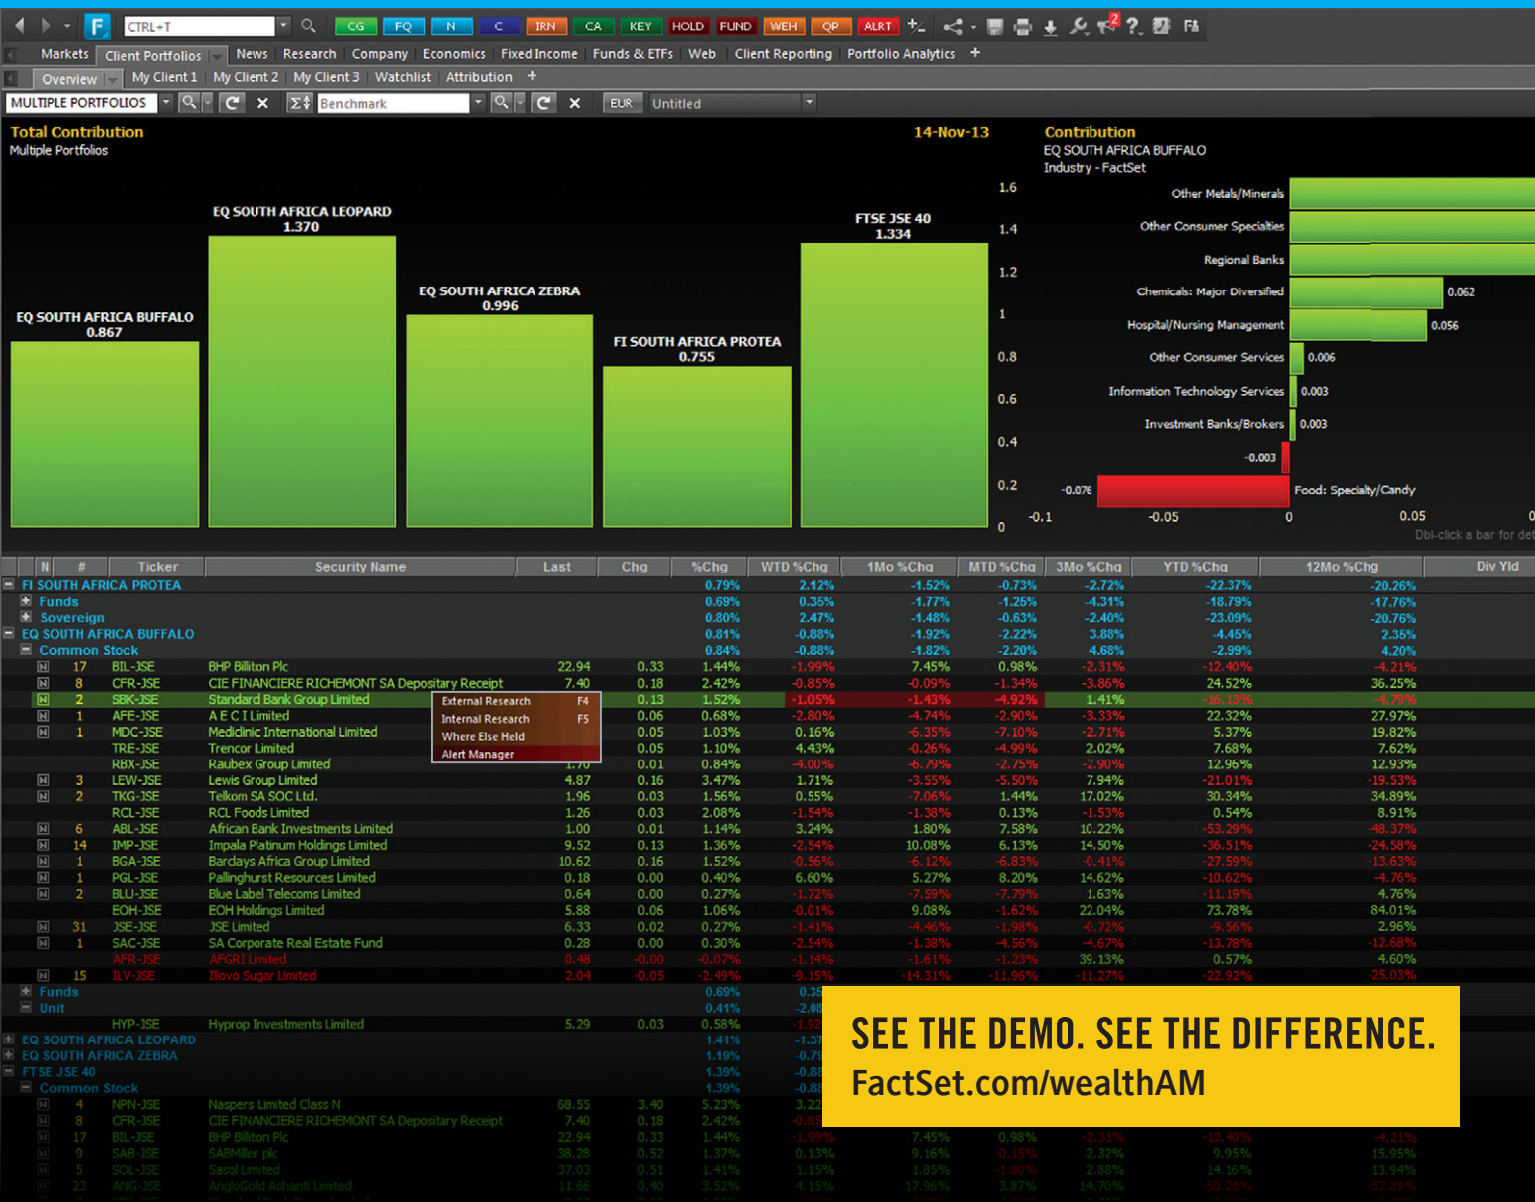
F CTRL+T CG FQ N C IRN CA KEY HOLD FUND WEH QP ALRT

Markets Client Portfolios News Research Company Economics Fixed Income Funds & ETFs Web Client Reporting Portfolio Analytics +

Overview My Client 1 My Client 2 My Client 3 Watchlist Attribution +

MULTIPLE PORTFOLIOS Benchmark EUR Untitled

Total Contribution
Multiple Portfolios

14-Nov-13

EQ SOUTH AFRICA BUFFALO 0.867
EQ SOUTH AFRICA LEOPARD 1.370
EQ SOUTH AFRICA ZEBRA 0.996
FI SOUTH AFRICA PROTEA 0.755
FTSE JSE 40 1.334

1.6 1.4 1.2 1 0.8 0.6 0.4 0.2 0

Contribution
EQ SOUTH AFRICA BUFFALO
Industry - FactSet

Other Metals/Minerals
Other Consumer Specialties
Regional Banks
Chemicals: Major Diversified 0.062
Hospital/Nursing Management 0.056
Other Consumer Services 0.006
Information Technology Services 0.003
Investment Banks/Brokers 0.003
-0.003
-0.076 Food: Specialty/Candy

-0.1 -0.05 0 0.05
Dbl-click a bar for det

| N | # | Ticker | Security Name | Last | Chg | %Chg | WTD %Chg | 1Mo %Chg | MTD %Chg | 3Mo %Chg | YTD %Chg | 12Mo %Chg | Div Yld |
|---|---|---|---|---|---|---|---|---|---|---|---|---|---|
| | | | FI SOUTH AFRICA PROTEA | | | 0.79% | 2.12% | -1.52% | -0.73% | -2.72% | -22.37% | -20.26% | |
| | | | Funds | | | 0.69% | 0.35% | -1.77% | -1.25% | -4.31% | -18.79% | -17.76% | |
| | | | Sovereign | | | 0.80% | 2.47% | -1.48% | -0.63% | -2.40% | -23.09% | -20.76% | |
| | | | EQ SOUTH AFRICA BUFFALO | | | 0.81% | -0.88% | -1.92% | -2.22% | 3.88% | -4.45% | 2.35% | |
| | | | Common Stock | | | 0.84% | -0.88% | -1.82% | -2.20% | 4.68% | -2.99% | 4.20% | |
| N | 17 | BIL-JSE | BHP Billiton Plc | 22.94 | 0.33 | 1.44% | -1.99% | 7.45% | 0.98% | -2.31% | -12.40% | -4.21% | |
| N | 8 | CFR-JSE | CIE FINANCIERE RICHEMONT SA Depositary Receipt | 7.40 | 0.18 | 2.42% | -0.85% | -0.09% | -1.34% | -3.86% | 24.52% | 36.25% | |
| N | 2 | SBK-JSE | Standard Bank Group Limited | | 0.13 | 1.52% | -1.05% | -1.43% | -4.92% | 1.41% | -16.13% | -4.79% | |
| N | 1 | AFE-JSE | A E C I Limited | | 0.06 | 0.68% | -2.80% | -4.74% | -2.90% | -3.33% | 22.32% | 27.97% | |
| N | 1 | MDC-JSE | Mediclinic International Limited | | 0.05 | 1.03% | 0.16% | -6.35% | -7.10% | -2.71% | 5.37% | 19.82% | |
| | | TRE-JSE | Trencor Limited | | 0.05 | 1.10% | 4.43% | -0.26% | -4.99% | 2.02% | 7.68% | 7.62% | |
| | | RBX-JSE | Raubex Group Limited | 1.70 | 0.01 | 0.84% | -4.00% | -6.79% | -2.75% | -2.90% | 12.96% | 12.93% | |
| N | 3 | LEW-JSE | Lewis Group Limited | 4.87 | 0.16 | 3.47% | 1.71% | -3.55% | -5.50% | 7.94% | -21.01% | -19.53% | |
| N | 2 | TKG-JSE | Telkom SA SOC Ltd. | 1.96 | 0.03 | 1.56% | 0.55% | -7.06% | 1.44% | 17.02% | 30.34% | 34.89% | |
| | | RCL-JSE | RCL Foods Limited | 1.26 | 0.03 | 2.08% | -1.54% | -1.38% | 0.13% | -1.53% | 0.54% | 8.91% | |
| N | 6 | ABL-JSE | African Bank Investments Limited | 1.00 | 0.01 | 1.14% | 3.24% | 1.80% | 7.58% | 10.22% | -53.29% | -48.37% | |
| N | 14 | IMP-JSE | Impala Platinum Holdings Limited | 9.52 | 0.13 | 1.36% | -2.54% | 10.08% | 6.13% | 14.50% | -36.51% | -24.58% | |
| N | 1 | BGA-JSE | Barclays Africa Group Limited | 10.62 | 0.16 | 1.52% | -0.56% | -6.12% | -6.83% | -0.41% | -27.59% | -13.63% | |
| N | 1 | PGL-JSE | Pallinghurst Resources Limited | 0.18 | 0.00 | 0.40% | 6.60% | 5.27% | 8.20% | 14.62% | -10.62% | -4.76% | |
| N | 2 | BLU-JSE | Blue Label Telecoms Limited | 0.64 | 0.00 | 0.27% | -1.72% | -7.59% | -7.79% | 1.63% | -11.19% | 4.76% | |
| | | EOH-JSE | EOH Holdings Limited | 5.88 | 0.06 | 1.06% | -0.01% | 9.08% | -1.62% | 22.04% | 73.78% | 84.01% | |
| N | 31 | JSE-JSE | JSE Limited | 6.33 | 0.02 | 0.27% | -1.41% | -4.46% | -1.98% | -0.72% | -9.56% | 2.96% | |
| N | 1 | SAC-JSE | SA Corporate Real Estate Fund | 0.28 | 0.00 | 0.30% | -2.54% | -1.38% | -4.56% | -4.67% | -13.78% | -12.68% | |
| | | AFR-JSE | AFGRI Limited | 0.48 | -0.00 | -0.07% | -1.14% | -1.61% | -1.23% | 39.13% | 0.57% | 4.60% | |
| N | 15 | ILV-JSE | Illovo Sugar Limited | 2.04 | -0.05 | -2.49% | -9.15% | -14.31% | -11.96% | -11.27% | -22.92% | -25.03% | |
| | | | Funds | | | 0.69% | 0.3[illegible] | | | | | | |
| | | | Unit | | | 0.41% | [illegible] | | | | | | |
| | | HYP-JSE | Hyprop Investments Limited | 5.29 | 0.03 | 0.58% | -1.9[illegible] | | | | | | |
| | | | EQ SOUTH AFRICA LEOPARD | | | 1.41% | -1.5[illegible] | | | | | | |
| | | | EQ SOUTH AFRICA ZEBRA | | | 1.19% | -0.7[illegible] | | | | | | |
| | | | FTSE JSE 40 | | | 1.39% | -0.8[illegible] | | | | | | |
| | | | Common Stock | | | 1.39% | -0.8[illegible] | | | | | | |
| N | 4 | NPN-JSE | Naspers Limited Class N | 68.55 | 3.40 | 5.23% | 3.2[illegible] | | | | | | |
| N | 8 | CFR-JSE | CIE FINANCIERE RICHEMONT SA Depositary Receipt | 7.40 | 0.18 | 2.42% | -0.8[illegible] | | | | | | |
| N | 17 | BIL-JSE | BHP Billiton Plc | 22.94 | 0.33 | 1.44% | -1.99% | 7.45% | 0.98% | -2.31% | -12.40% | -4.21% | |
| N | 9 | SAB-JSE | SABMiller plc | 38.28 | 0.52 | 1.37% | 0.13% | 9.16% | -0.15% | 2.32% | 9.95% | 15.95% | |
| N | 5 | SOL-JSE | Sasol Limited | 37.03 | 0.51 | 1.41% | 1.15% | 1.85% | -1.80% | 2.88% | 14.16% | 13.94% | |
| N | 23 | ANG-JSE | AngloGold Ashanti Limited | 11.66 | 0.40 | 3.52% | 4.15% | 17.96% | 3.87% | 14.70% | -50.28% | -52.89% | |

External Research F4
Internal Research F5
Where Else Held
Alert Manager

SEE THE DEMO. SEE THE DIFFERENCE.
FactSet.com/wealthAM